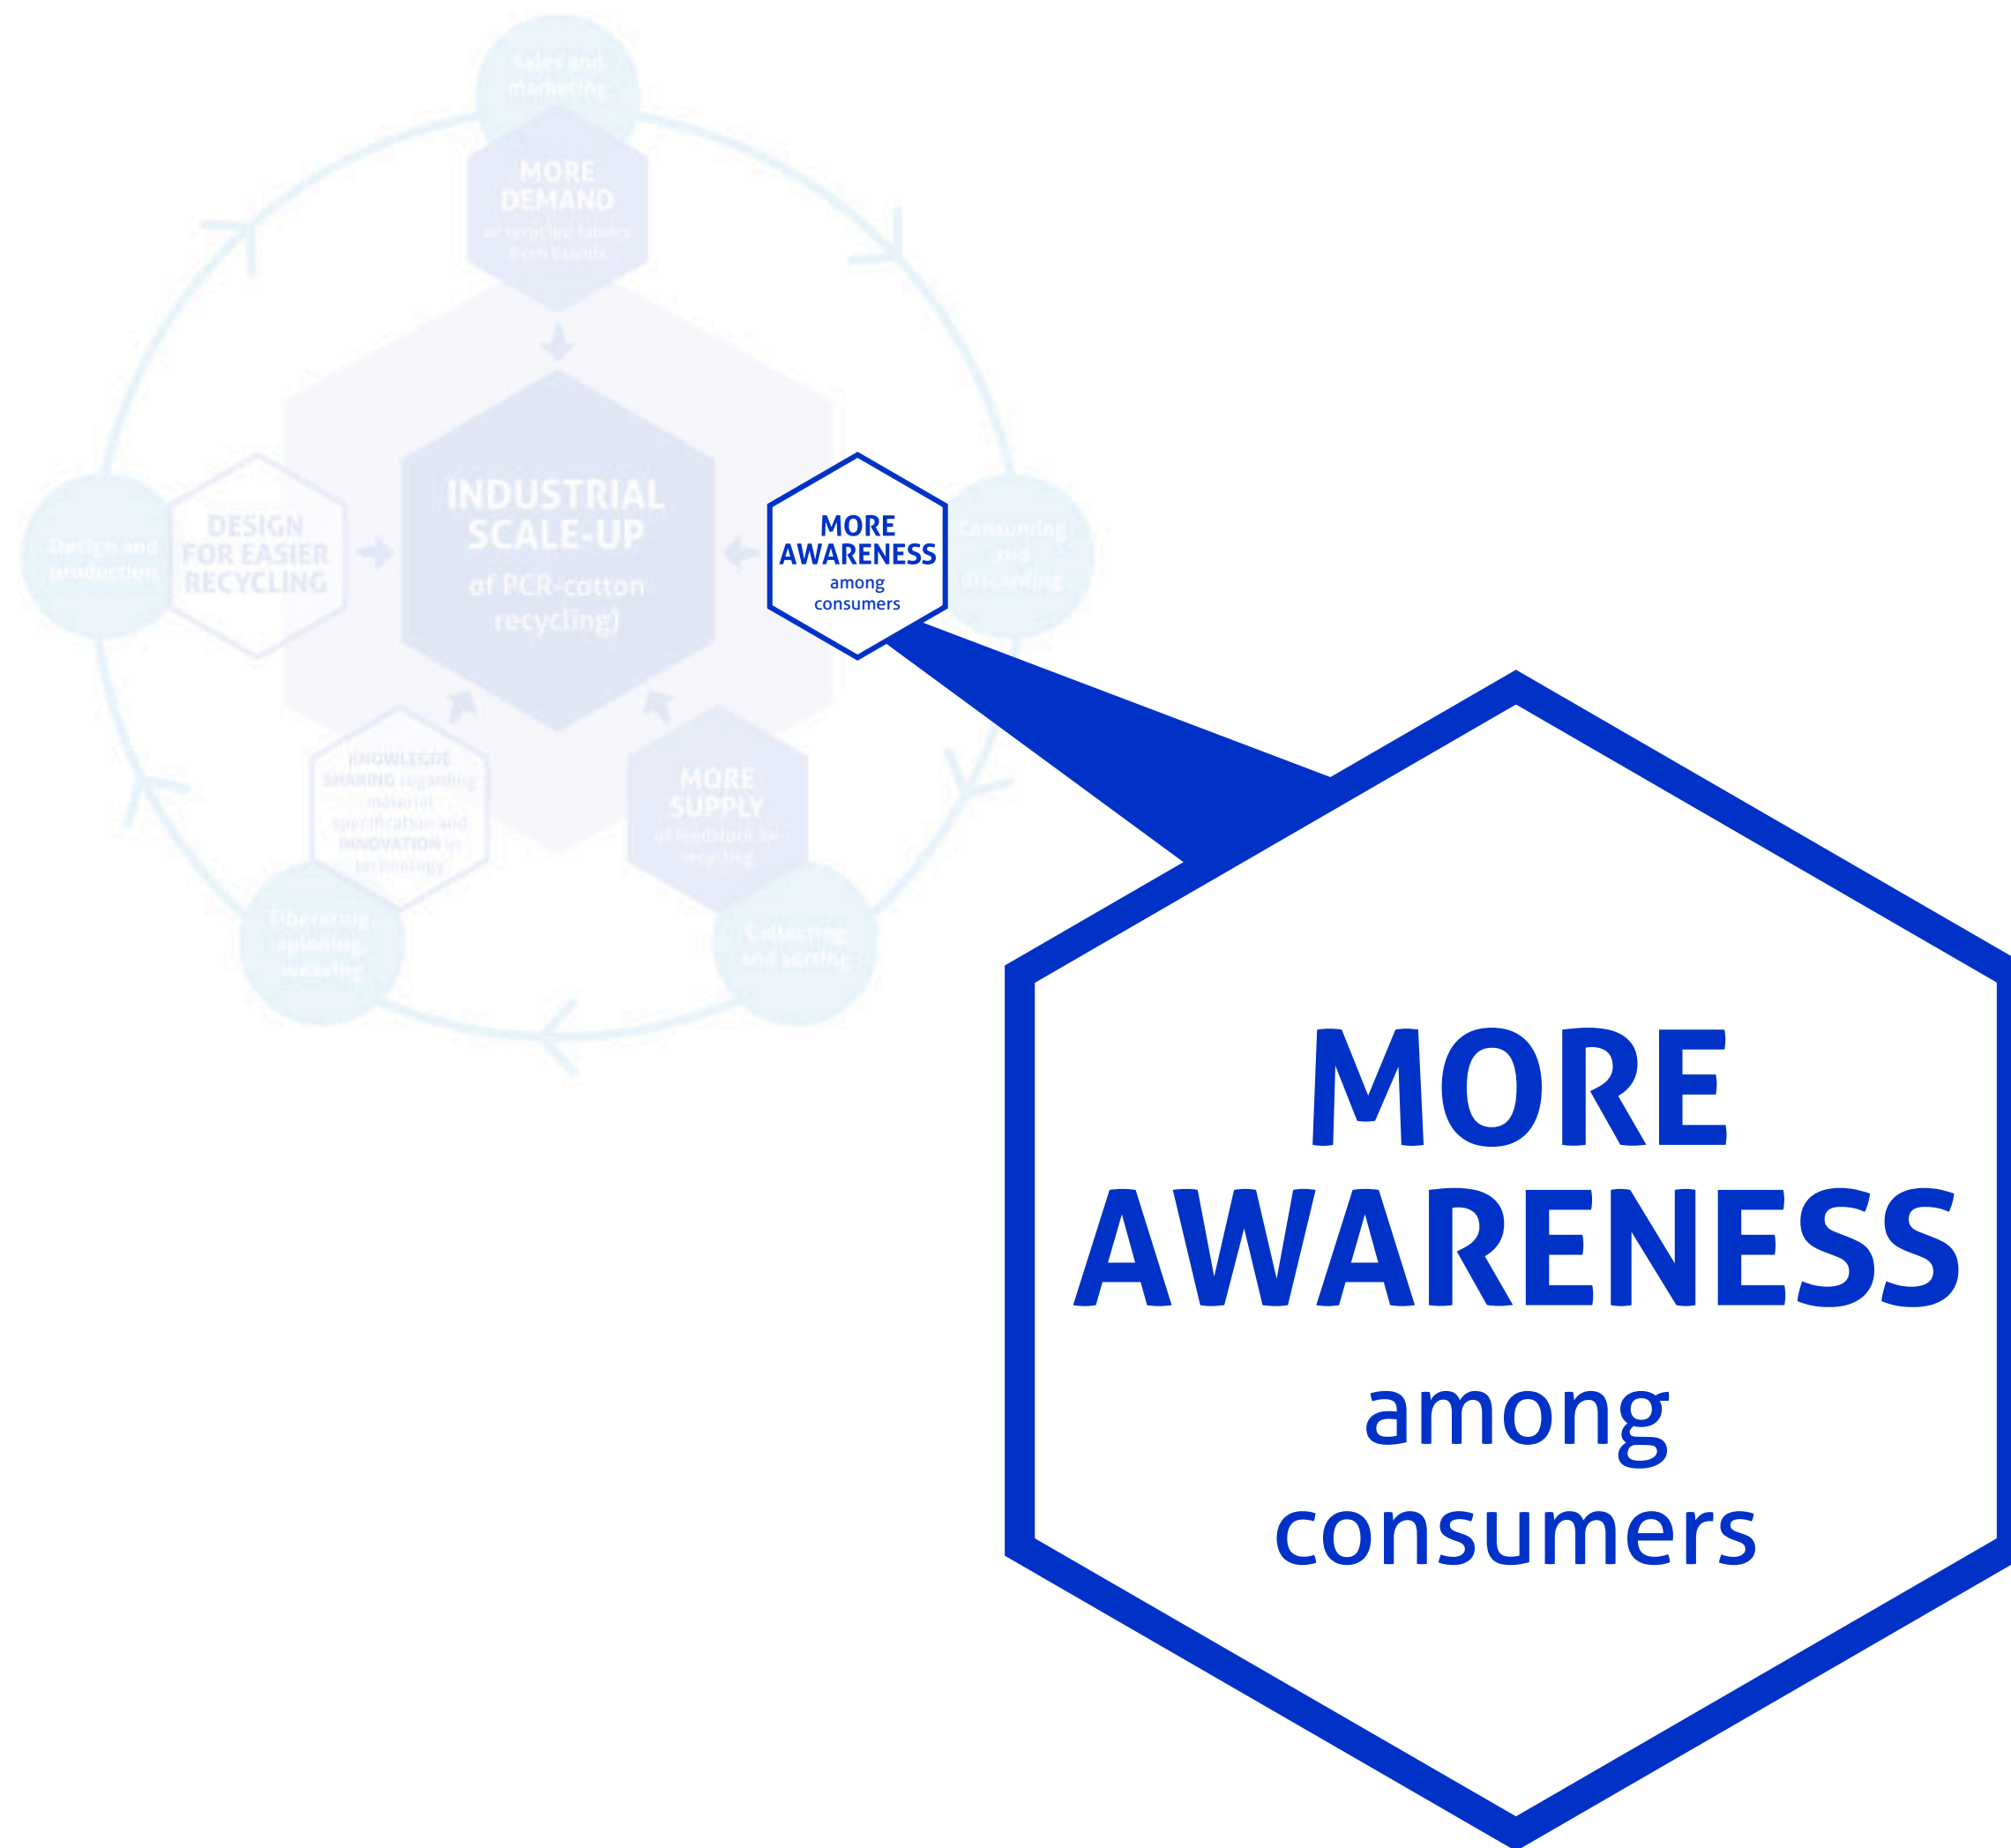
Sales and marketing

MORE DEMAND of recycled fabrics from brands

INDUSTRIAL SCALE-UP of PCR-cotton recycling)

Design and production

DESIGN FOR EASIER RECYCLING

MORE AWARENESS among consumers

Consuming and discarding

KNOWLEDGE SHARING (regarding material specification and INNOVATION in technology

MORE SUPPLY of feedstock for recycling

Fiberizing, spinning, weaving

Collecting and sorting

MORE AWARENESS among consumers